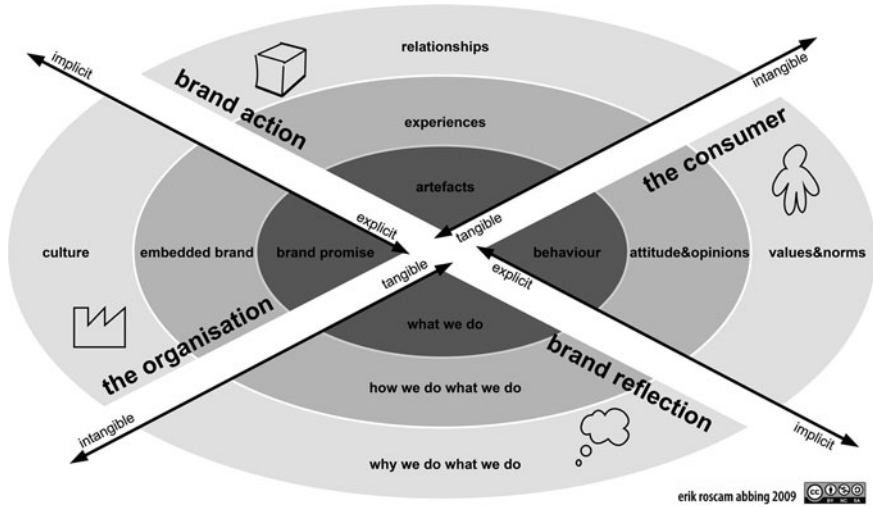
relationships

implicit

brand action

intangible

experiences

the consumer

artefacts

explicit

tangible

culture

embedded brand

brand promise

behaviour

attitude&opinions

values&norms

tangible

explicit

what we do

the organisation

brand reflection

how we do what we do

intangible

implicit

why we do what we do

erik roscam abbing 2009